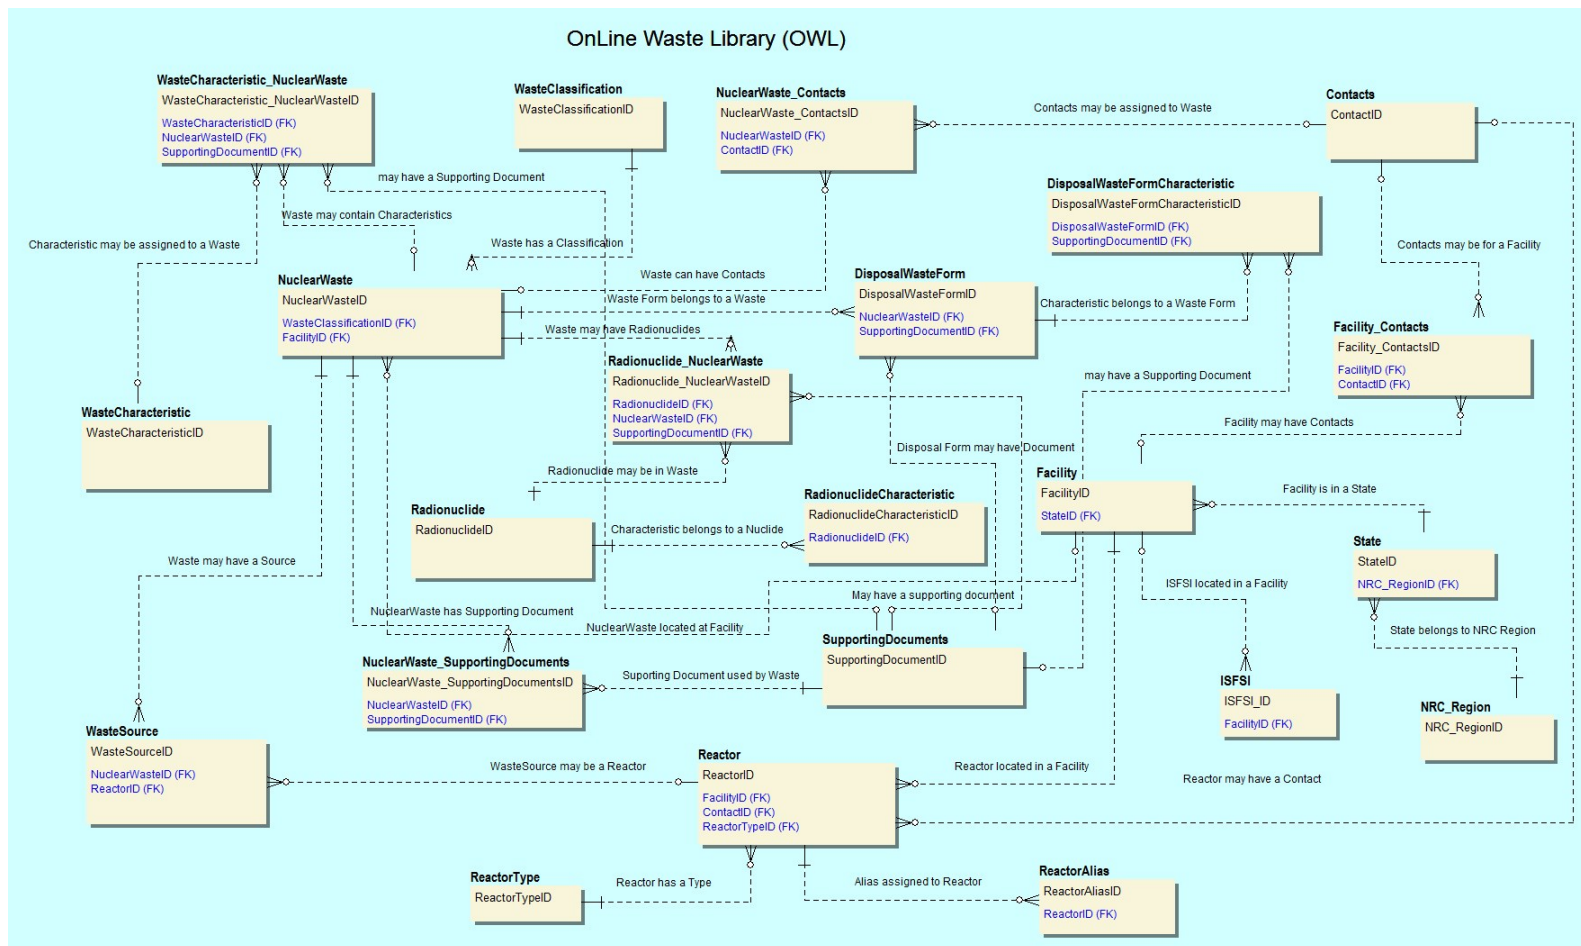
OnLine Waste Library (OWL)

WasteCharacteristic_NuclearWaste
WasteCharacteristic_NuclearWasteID
WasteCharacteristicID (FK)
NuclearWasteID (FK)
SupportingDocumentID (FK)

WasteClassification
WasteClassificationID

NuclearWaste_Contacts
NuclearWaste_ContactsID
NuclearWasteID (FK)
ContactID (FK)

Contacts may be assigned to Waste

Contacts
ContactID

may have a Supporting Document

DisposalWasteFormCharacteristic
DisposalWasteFormCharacteristicID
DisposalWasteFormID (FK)
SupportingDocumentID (FK)

Waste may contain Characteristics

Characteristic may be assigned to a Waste

Waste has a Classification

Contacts may be for a Facility

Waste can have Contacts

NuclearWaste
NuclearWasteID
WasteClassificationID (FK)
FacilityID (FK)

DisposalWasteForm
DisposalWasteFormID
NuclearWasteID (FK)
SupportingDocumentID (FK)

Waste Form belongs to a Waste

Characteristic belongs to a Waste Form

Waste may have Radionuclides

Facility_Contacts
Facility_ContactsID
FacilityID (FK)
ContactID (FK)

Radionuclide_NuclearWaste
Radionuclide_NuclearWasteID
RadionuclideID (FK)
NuclearWasteID (FK)
SupportingDocumentID (FK)

may have a Supporting Document

WasteCharacteristic
WasteCharacteristicID

Facility may have Contacts

Disposal Form may have Document

Radionuclide may be in Waste

Facility
FacilityID
StateID (FK)

Facility is in a State

Radionuclide
RadionuclideID

RadionuclideCharacteristic
RadionuclideCharacteristicID
RadionuclideID (FK)

Characteristic belongs to a Nuclide

Waste may have a Source

State
StateID
NRC_RegionID (FK)

ISFSI located in a Facility

May have a supporting document

NuclearWaste has Supporting Document

State belongs to NRC Region

NuclearWaste located at Facility

SupportingDocuments
SupportingDocumentID

NuclearWaste_SupportingDocuments
NuclearWaste_SupportingDocumentsID
NuclearWasteID (FK)
SupportingDocumentID (FK)

Suporting Document used by Waste

ISFSI
ISFSI_ID
FacilityID (FK)

NRC_Region
NRC_RegionID

WasteSource
WasteSourceID
NuclearWasteID (FK)
ReactorID (FK)

Reactor
ReactorID
FacilityID (FK)
ContactID (FK)
ReactorTypeID (FK)

WasteSource may be a Reactor

Reactor located in a Facility

Reactor may have a Contact

ReactorType
ReactorTypeID

Reactor has a Type

Alias assigned to Reactor

ReactorAlias
ReactorAliasID
ReactorID (FK)